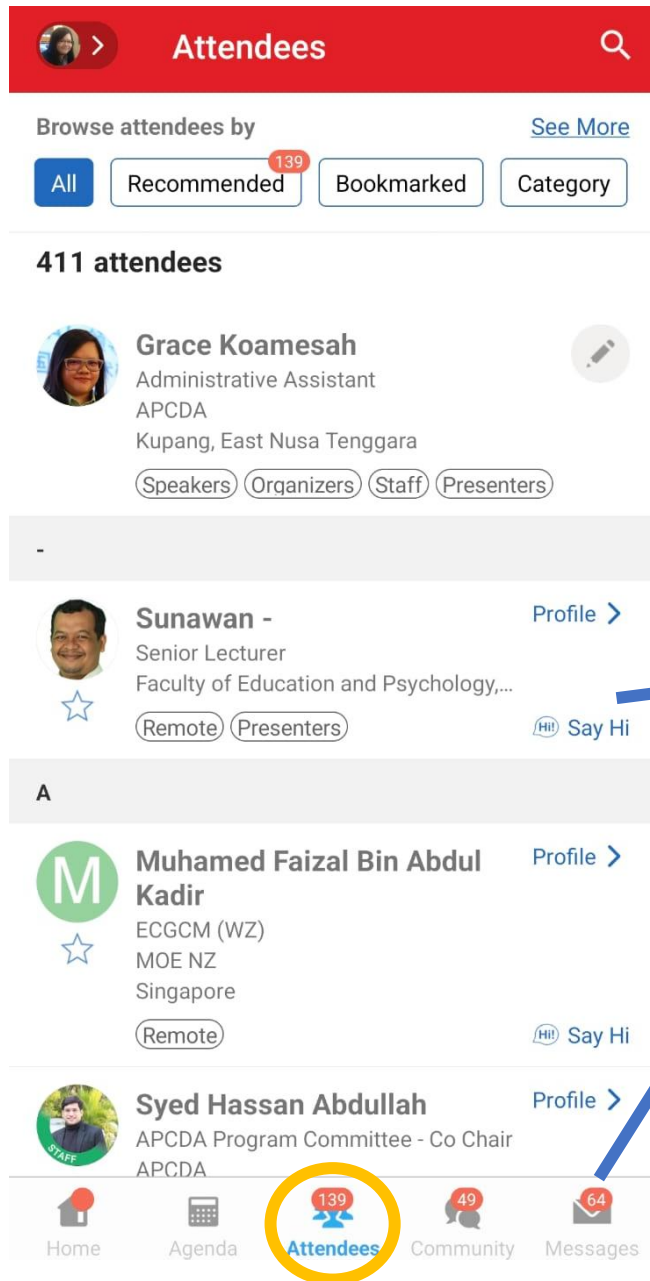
Attendees

Browse attendees by
See More

All
Recommended 139
Bookmarked
Category

411 attendees

Grace Koamesah
Administrative Assistant
APCDA
Kupang, East Nusa Tenggara
Speakers Organizers Staff Presenters

-

Sunawan -
Senior Lecturer
Faculty of Education and Psychology,...
Remote Presenters
Profile >
Hi! Say Hi

A

M
Muhamed Faizal Bin Abdul Kadir
ECGCM (WZ)
MOE NZ
Singapore
Remote
Profile >
Hi! Say Hi

STAFF
Syed Hassan Abdullah
APCDA Program Committee - Co Chair
APCDA
Profile >

Home
Agenda
139 Attendees
49 Community
64 Messages